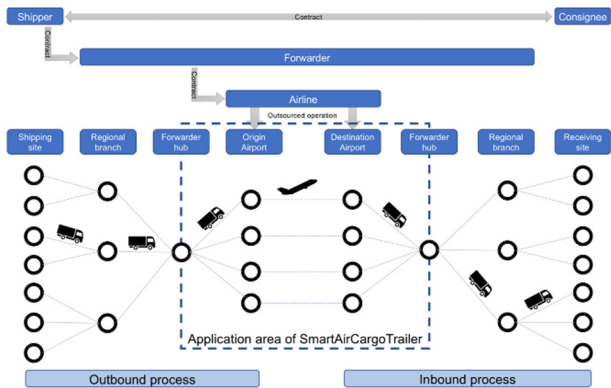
Shipper

Contract

Consignee

Contract

Forwarder

Contract

Airline

Outsourced operation

Shipping site

Regional branch

Forwarder hub

Origin Airport

Destination Airport

Forwarder hub

Regional branch

Receiving site

Application area of SmartAirCargoTrailer

Outbound process

Inbound process